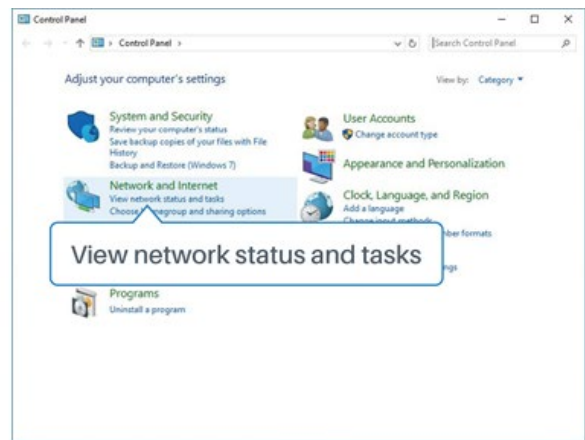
Control Panel

Control Panel >

Search Control Panel

Adjust your computer's settings

View by: Category ▾

System and Security
Review your computer's status
Save backup copies of your files with File History
Backup and Restore (Windows 7)

Network and Internet
View network status and tasks
Choose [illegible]egroup and sharing options

View network status and tasks

Programs
Uninstall a program

User Accounts
Change account type

Appearance and Personalization

Clock, Language, and Region
Add a language
Change input methods
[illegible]ber formats

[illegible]ngs